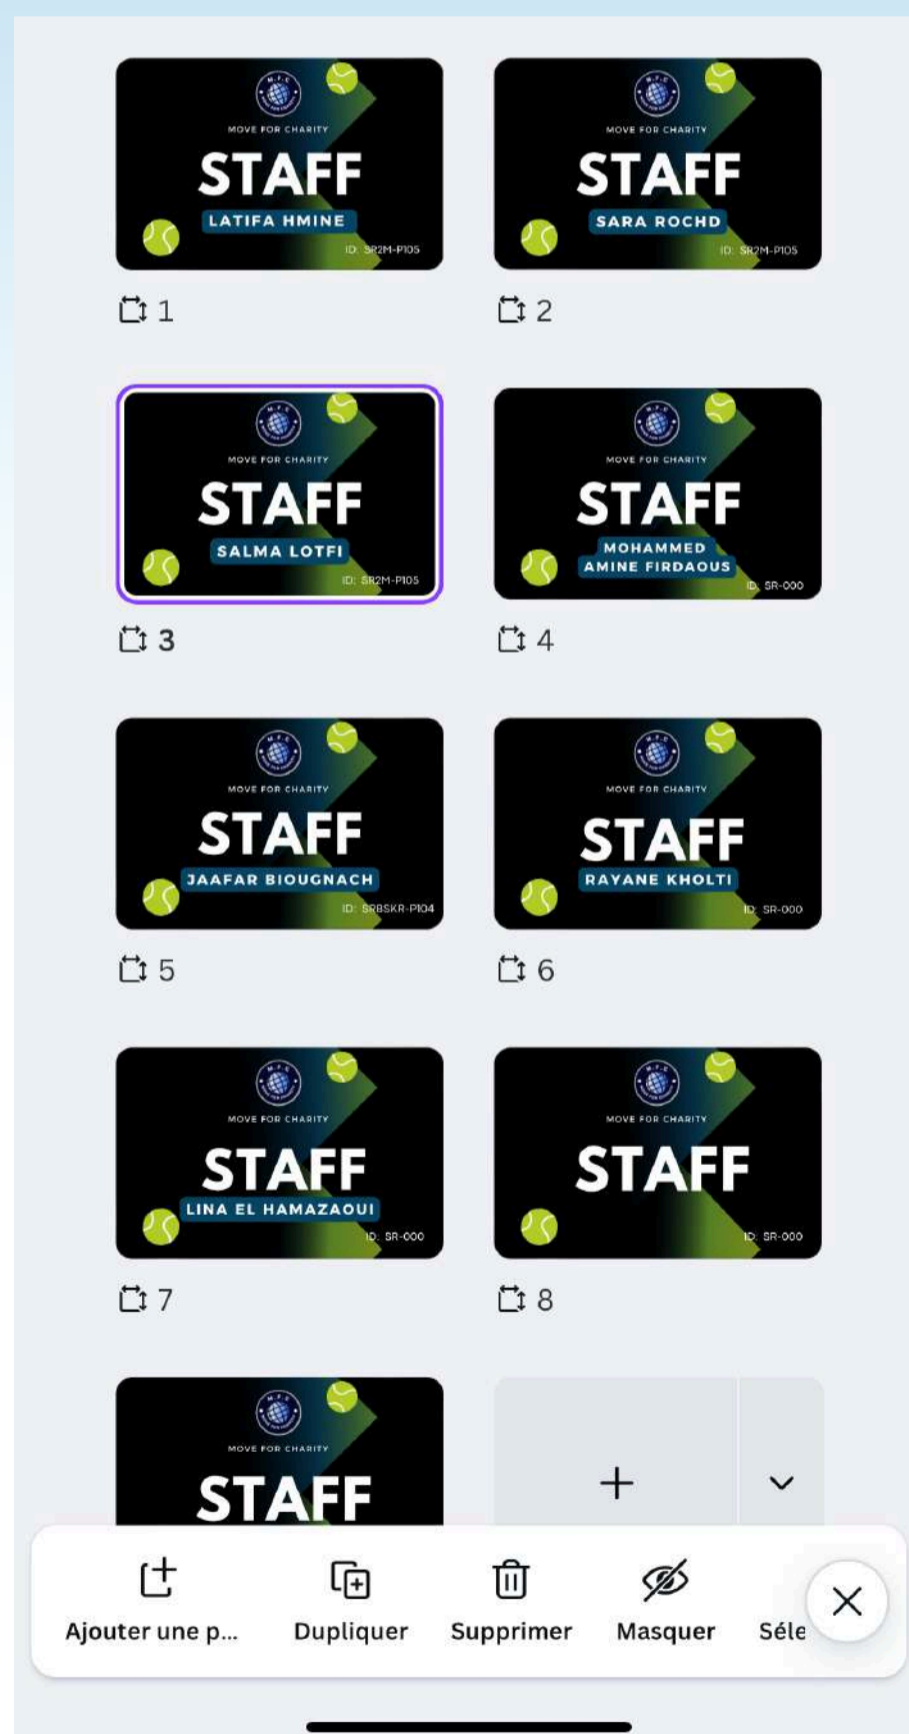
MOVE FOR CHARITY
STAFF
LATIFA HMINE
ID: SR2M-P105

1

MOVE FOR CHARITY
STAFF
SARA ROCHD
ID: SR2M-P105

2

MOVE FOR CHARITY
STAFF
SALMA LOTFI
ID: SR2M-P105

3

MOVE FOR CHARITY
STAFF
MOHAMMED AMINE FIRDAOUS
ID: SR-000

4

MOVE FOR CHARITY
STAFF
JAAFAR BIOUGNACH
ID: SRBSKR-P104

5

MOVE FOR CHARITY
STAFF
RAYANE KHOLTI
ID: SR-000

6

MOVE FOR CHARITY
STAFF
LINA EL HAMAZAOUI
ID: SR-000

7

MOVE FOR CHARITY
STAFF
ID: SR-000

8

MOVE FOR CHARITY
STAFF

+

Ajouter une p...
Dupliquer
Supprimer
Masquer
Séle